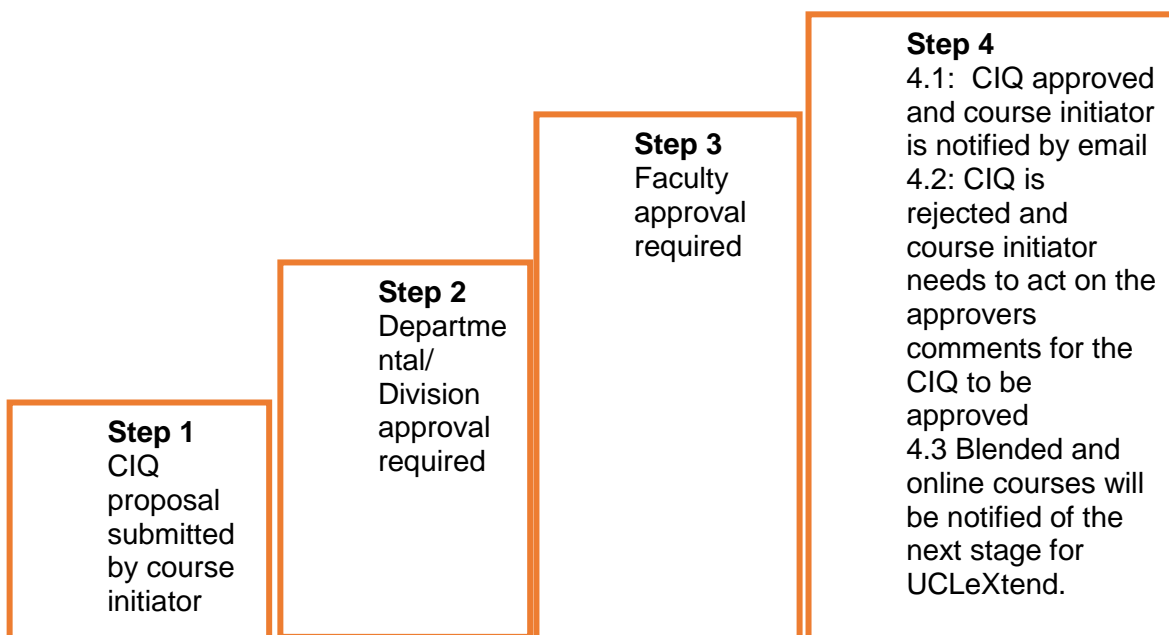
Step 1
CIQ proposal submitted by course initiator

Step 2
Departmental/ Division approval required

Step 3
Faculty approval required

Step 4
4.1: CIQ approved and course initiator is notified by email
4.2: CIQ is rejected and course initiator needs to act on the approvers comments for the CIQ to be approved
4.3 Blended and online courses will be notified of the next stage for UCLeXtend.